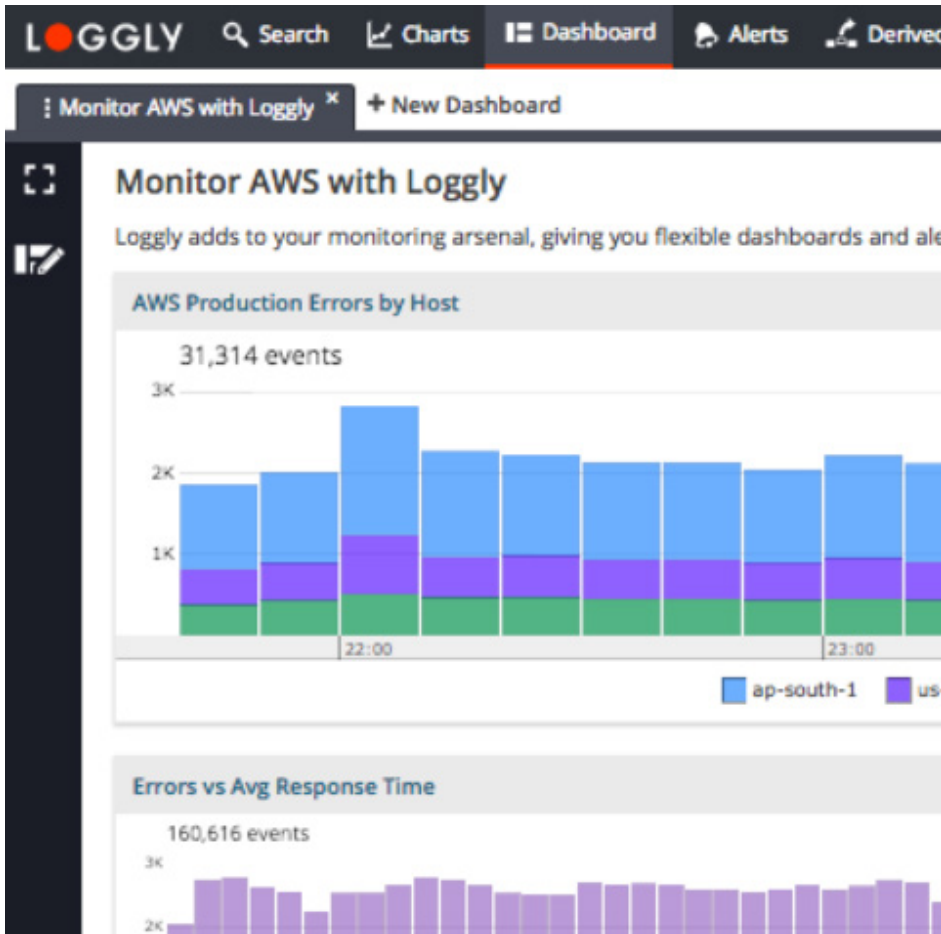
LOGGLY Search Charts Dashboard Alerts Derived

Monitor AWS with Loggly × + New Dashboard

Monitor AWS with Loggly

Loggly adds to your monitoring arsenal, giving you flexible dashboards and ale

AWS Production Errors by Host

31,314 events

3K
2K
1K

22:00
23:00

ap-south-1 us

Errors vs Avg Response Time

160,616 events

3K
2K